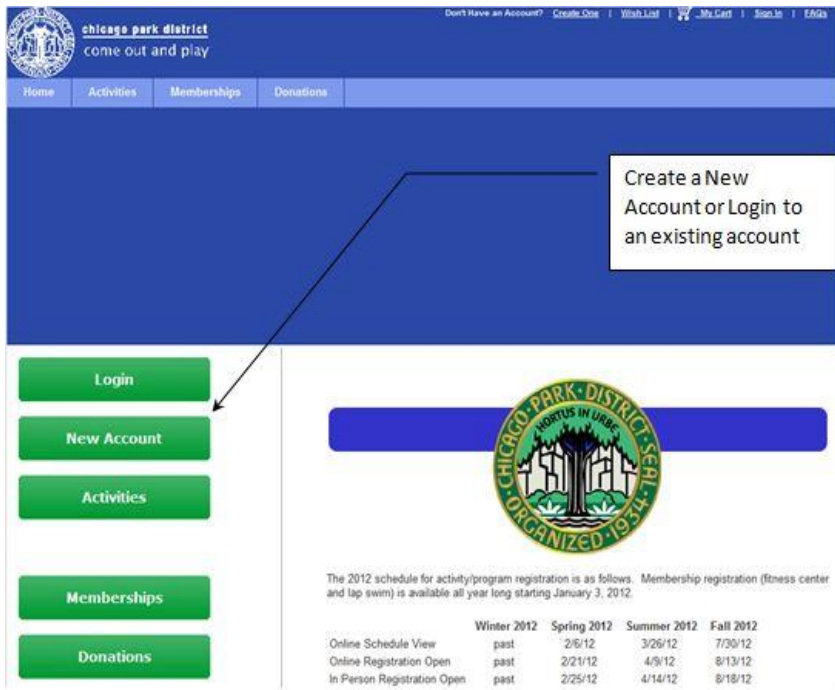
chicago park district
come out and play

Don't Have an Account? Create One | Wish List | My Cart | Sign In | FAQs

Home Activities Memberships Donations

Create a New Account or Login to an existing account

Login

New Account

Activities

Memberships

Donations

CHICAGO PARK DISTRICT SEAL
HORTUS IN URBE
ORGANIZED 1934

The 2012 schedule for activity/program registration is as follows. Membership registration (fitness center and lap swim) is available all year long starting January 3, 2012.

| | Winter 2012 | Spring 2012 | Summer 2012 | Fall 2012 |
|---|---|---|---|---|
| Online Schedule View | past | 2/6/12 | 3/26/12 | 7/30/12 |
| Online Registration Open | past | 2/21/12 | 4/9/12 | 8/13/12 |
| In Person Registration Open | past | 2/25/12 | 4/14/12 | 8/18/12 |